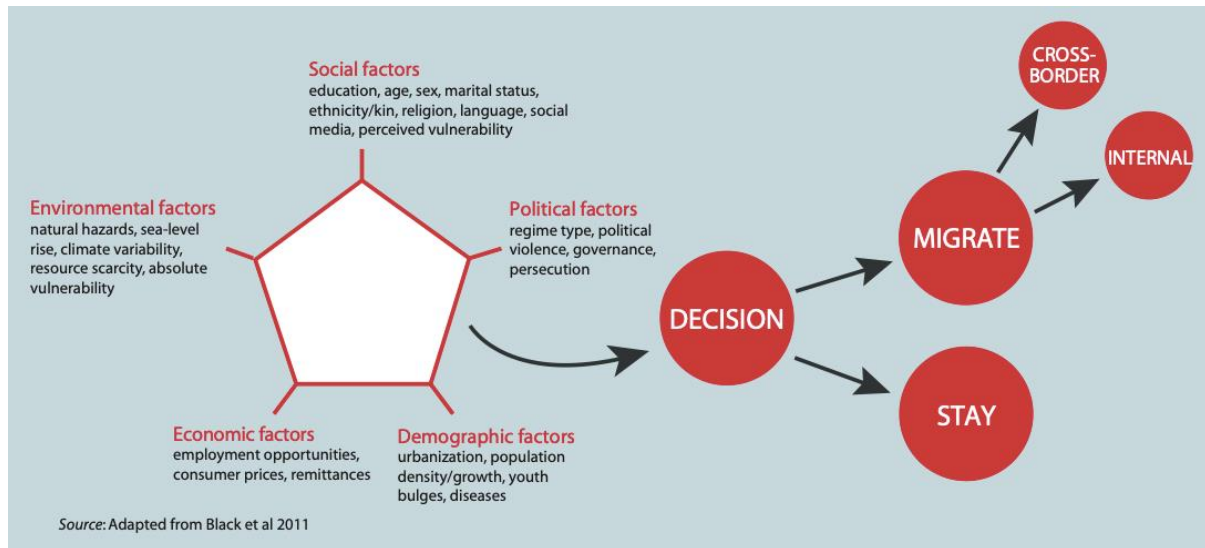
Social factors
education, age, sex, marital status, ethnicity/kin, religion, language, social media, perceived vulnerability

Environmental factors
natural hazards, sea-level rise, climate variability, resource scarcity, absolute vulnerability

Political factors
regime type, political violence, governance, persecution

Economic factors
employment opportunities, consumer prices, remittances

Demographic factors
urbanization, population density/growth, youth bulges, diseases

DECISION

MIGRATE

CROSS-BORDER

INTERNAL

STAY

Source: Adapted from Black et al 2011